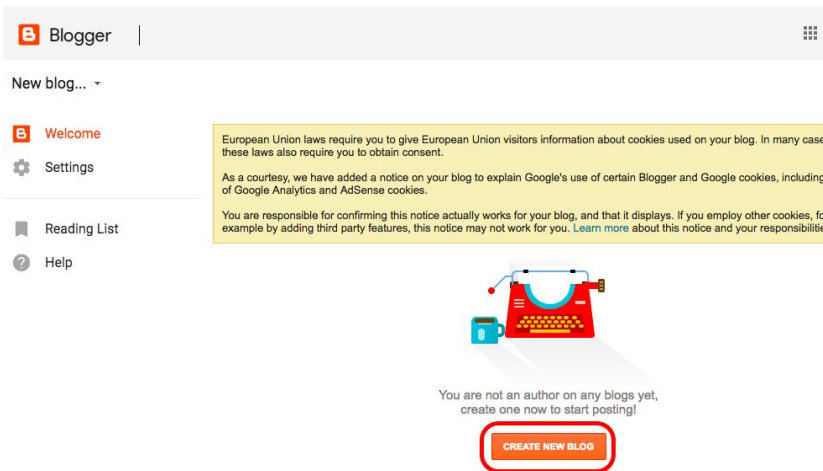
Blogger

New blog...

Welcome

Settings

Reading List

Help

European Union laws require you to give European Union visitors information about cookies used on your blog. In many case these laws also require you to obtain consent.

As a courtesy, we have added a notice on your blog to explain Google's use of certain Blogger and Google cookies, including of Google Analytics and AdSense cookies.

You are responsible for confirming this notice actually works for your blog, and that it displays. If you employ other cookies, fo example by adding third party features, this notice may not work for you. Learn more about this notice and your responsibiliti

You are not an author on any blogs yet, create one now to start posting!

CREATE NEW BLOG